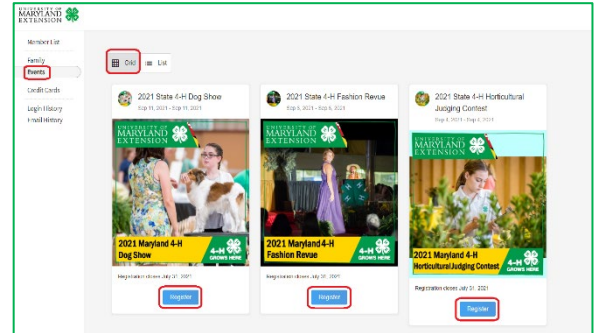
UNIVERSITY OF MARYLAND EXTENSION

Member List
Family
Events
Credit Cards
Login History
Email History

Grid
List

2021 State 4-H Dog Show
Sep 11, 2021 - Sep 11, 2021
UNIVERSITY OF MARYLAND EXTENSION
2021 Maryland 4-H Dog Show
4-H GROWS HERE
Registration closes July 31, 2021
Register

2021 State 4-H Fashion Revue
Sep 5, 2021 - Sep 5, 2021
UNIVERSITY OF MARYLAND EXTENSION
2021 Maryland 4-H Fashion Revue
4-H GROWS HERE
Registration closes July 31, 2021
Register

2021 State 4-H Horticultural Judging Contest
Sep 6, 2021 - Sep 6, 2021
UNIVERSITY OF MARYLAND EXTENSION
2021 Maryland 4-H Horticultural Judging Contest
4-H GROWS HERE
Registration closes July 31, 2021
Register